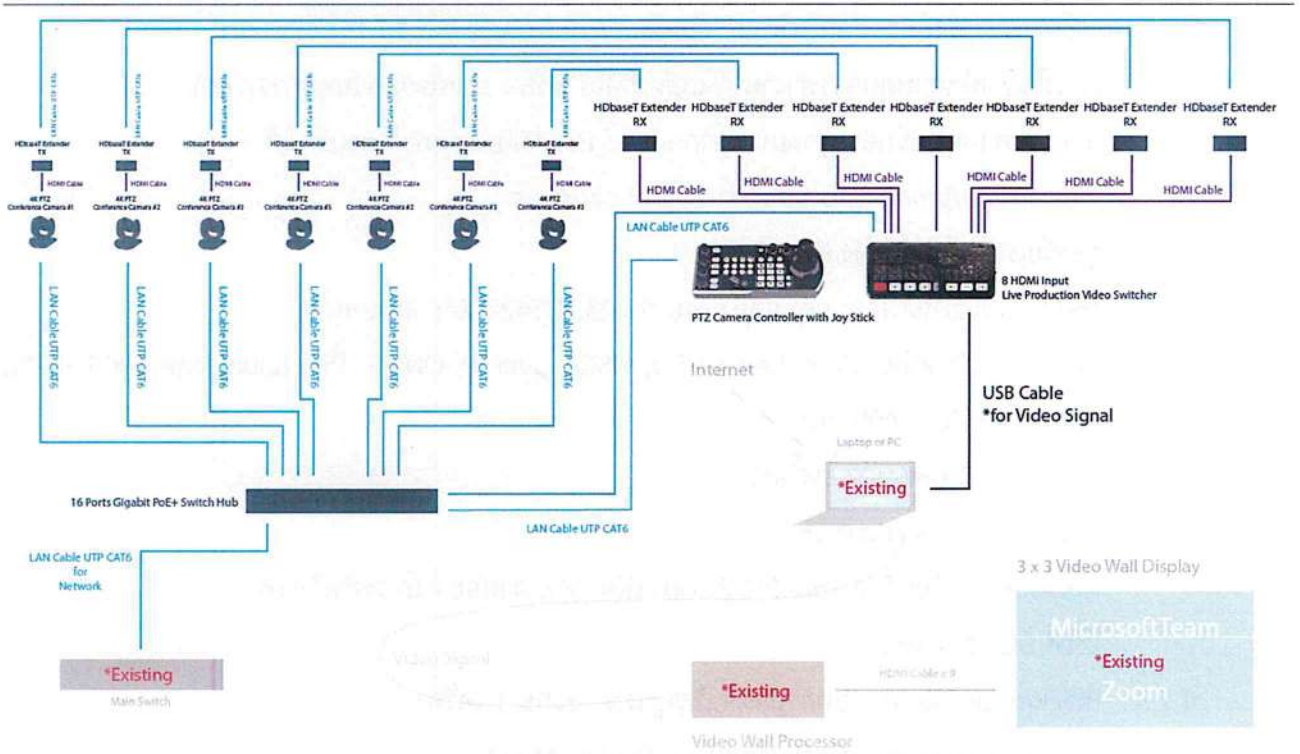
LAN Cable UTP CAT6

HDbaseT Extender TX
HDMI Cable
4K PTZ Conference Camera #1

HDbaseT Extender TX
HDMI Cable
4K PTZ Conference Camera #2

HDbaseT Extender TX
HDMI Cable
4K PTZ Conference Camera #3

HDbaseT Extender TX
HDMI Cable
4K PTZ Conference Camera #1

HDbaseT Extender TX
HDMI Cable
4K PTZ Conference Camera #2

HDbaseT Extender TX
HDMI Cable
4K PTZ Conference Camera #3

HDbaseT Extender TX
HDMI Cable
4K PTZ Conference Camera #3

HDbaseT Extender RX
HDbaseT Extender RX
HDbaseT Extender RX
HDbaseT Extender RX
HDbaseT Extender RX
HDbaseT Extender RX
HDbaseT Extender RX

HDMI Cable
HDMI Cable
HDMI Cable
HDMI Cable
HDMI Cable
HDMI Cable

LAN Cable UTP CAT6

8 HDMI Input
Live Production Video Switcher

PTZ Camera Controller with Joy Stick

LAN Cable UTP CAT6
LAN Cable UTP CAT6
LAN Cable UTP CAT6
LAN Cable UTP CAT6
LAN Cable UTP CAT6
LAN Cable UTP CAT6
LAN Cable UTP CAT6

Internet

USB Cable
*for Video Signal

Laptop or PC
*Existing

16 Ports Gigabit PoE+ Switch Hub

LAN Cable UTP CAT6

LAN Cable UTP CAT6 for Network

3 x 3 Video Wall Display
MicrosoftTeam
*Existing
Zoom

*Existing
Main Switch

*Existing
Video Wall Processor

HDMI Cable x 9